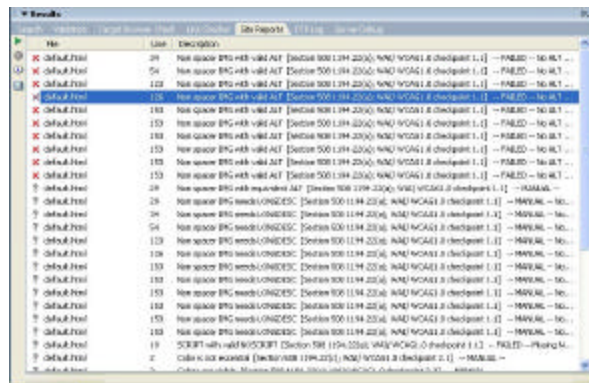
▼ Results

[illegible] | Validation | Target Browser Check | Link Checker | Site Reports | FTP Log | Server Debug

| File | Line | Description |
|---|---|---|
| default.html | 39 | Non spacer IMG with valid ALT [Section 508 1194.22(a); WAI/ WCAG1.0 checkpoint 1.1] --- FAILED --- No ALT ... |
| default.html | 54 | Non spacer IMG with valid ALT [Section 508 1194.22(a); WAI/ WCAG1.0 checkpoint 1.1] --- FAILED --- No ALT ... |
| default.html | 128 | Non spacer IMG with valid ALT [Section 508 1194.22(a); WAI/ WCAG1.0 checkpoint 1.1] --- FAILED --- No ALT ... |
| default.html | 128 | Non spacer IMG with valid ALT [Section 508 1194.22(a); WAI/ WCAG1.0 checkpoint 1.1] --- FAILED --- No ALT ... |
| default.html | 153 | Non spacer IMG with valid ALT [Section 508 1194.22(a); WAI/ WCAG1.0 checkpoint 1.1] --- FAILED --- No ALT ... |
| default.html | 153 | Non spacer IMG with valid ALT [Section 508 1194.22(a); WAI/ WCAG1.0 checkpoint 1.1] --- FAILED --- No ALT ... |
| default.html | 153 | Non spacer IMG with valid ALT [Section 508 1194.22(a); WAI/ WCAG1.0 checkpoint 1.1] --- FAILED --- No ALT ... |
| default.html | 153 | Non spacer IMG with valid ALT [Section 508 1194.22(a); WAI/ WCAG1.0 checkpoint 1.1] --- FAILED --- No ALT ... |
| default.html | 153 | Non spacer IMG with valid ALT [Section 508 1194.22(a); WAI/ WCAG1.0 checkpoint 1.1] --- FAILED --- No ALT ... |
| default.html | 29 | Non spacer IMG with equivalent ALT [Section 508 1194.22(a); WAI/ WCAG1.0 checkpoint 1.1] --- MANUAL --- |
| default.html | 29 | Non spacer IMG needs LONGDESC [Section 508 1194.22(a); WAI/ WCAG1.0 checkpoint 1.1] --- MANUAL --- No ... |
| default.html | 39 | Non spacer IMG needs LONGDESC [Section 508 1194.22(a); WAI/ WCAG1.0 checkpoint 1.1] --- MANUAL --- No ... |
| default.html | 54 | Non spacer IMG needs LONGDESC [Section 508 1194.22(a); WAI/ WCAG1.0 checkpoint 1.1] --- MANUAL --- No ... |
| default.html | 128 | Non spacer IMG needs LONGDESC [Section 508 1194.22(a); WAI/ WCAG1.0 checkpoint 1.1] --- MANUAL --- No ... |
| default.html | 128 | Non spacer IMG needs LONGDESC [Section 508 1194.22(a); WAI/ WCAG1.0 checkpoint 1.1] --- MANUAL --- No ... |
| default.html | 153 | Non spacer IMG needs LONGDESC [Section 508 1194.22(a); WAI/ WCAG1.0 checkpoint 1.1] --- MANUAL --- No ... |
| default.html | 153 | Non spacer IMG needs LONGDESC [Section 508 1194.22(a); WAI/ WCAG1.0 checkpoint 1.1] --- MANUAL --- No ... |
| default.html | 153 | Non spacer IMG needs LONGDESC [Section 508 1194.22(a); WAI/ WCAG1.0 checkpoint 1.1] --- MANUAL --- No ... |
| default.html | 153 | Non spacer IMG needs LONGDESC [Section 508 1194.22(a); WAI/ WCAG1.0 checkpoint 1.1] --- MANUAL --- No ... |
| default.html | 153 | Non spacer IMG needs LONGDESC [Section 508 1194.22(a); WAI/ WCAG1.0 checkpoint 1.1] --- MANUAL --- No ... |
| default.html | 10 | SCRIPT with valid NOSCRIPT [Section 508 1194.22(l); WAI/ WCAG1.0 checkpoint 1.1] --- FAILED --- Missing N... |
| default.html | 2 | Color is not essential [Section 508 1194.22(c); WAI/ WCAG1.0 checkpoint 2.1] --- MANUAL --- |
| default.html | 2 | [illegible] |